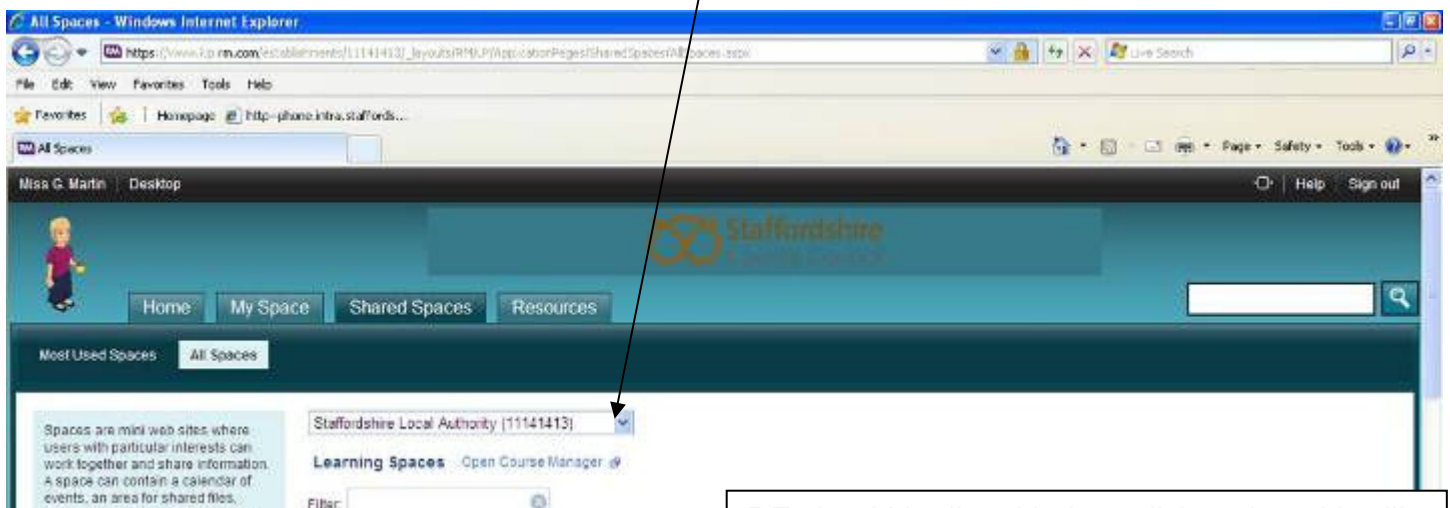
All Spaces - Windows Internet Explorer

https://www.lp.rm.com/establishments/11141413/_layouts/RM/LP/ApplicationPages/SharedSpaces/AllSpaces.aspx

Live Search

File Edit View Favorites Tools Help

Favorites | Homepage http--phone.intra.staffords...

All Spaces

Page • Safety • Tools •

Miss G. Martin | Desktop

Help | Sign out

Staffordshire
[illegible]

Home My Space Shared Spaces Resources

Most Used Spaces All Spaces

Spaces are mini web sites where users with particular interests can work together and share information. A space can contain a calendar of events, an area for shared files,

Staffordshire Local Authority (11141413)

Learning Spaces Open Course Manager

Filter: